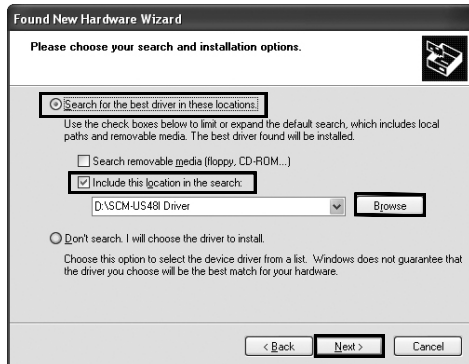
Found New Hardware Wizard

Please choose your search and installation options.

Search for the best driver in these locations.

Use the check boxes below to limit or expand the default search, which includes local paths and removable media. The best driver found will be installed.

Search removable media (floppy, CD-ROM...)

Include this location in the search:

D:\SCM-US48I Driver

Browse

Don't search. I will choose the driver to install.

Choose this option to select the device driver from a list. Windows does not guarantee that the driver you choose will be the best match for your hardware.

< Back

Next >

Cancel